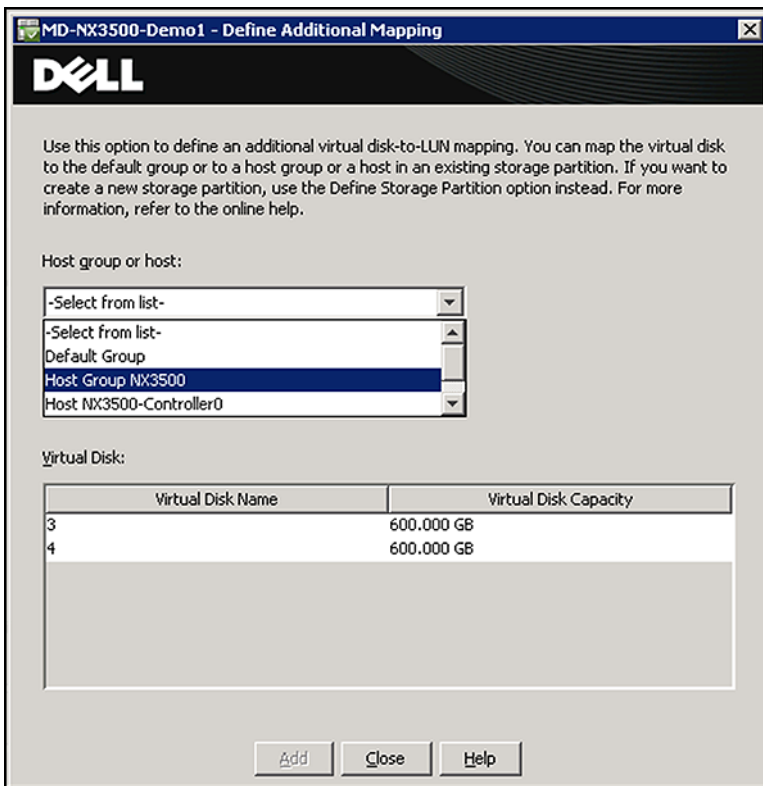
MD-NX3500-Demo1 - Define Additional Mapping

DELL

Use this option to define an additional virtual disk-to-LUN mapping. You can map the virtual disk to the default group or to a host group or a host in an existing storage partition. If you want to create a new storage partition, use the Define Storage Partition option instead. For more information, refer to the online help.

Host group or host:

-Select from list-

-Select from list-
Default Group
Host Group NX3500
Host NX3500-Controller0

Virtual Disk:

| Virtual Disk Name | Virtual Disk Capacity |
|---|---|
| 3 | 600.000 GB |
| 4 | 600.000 GB |

Add Close Help